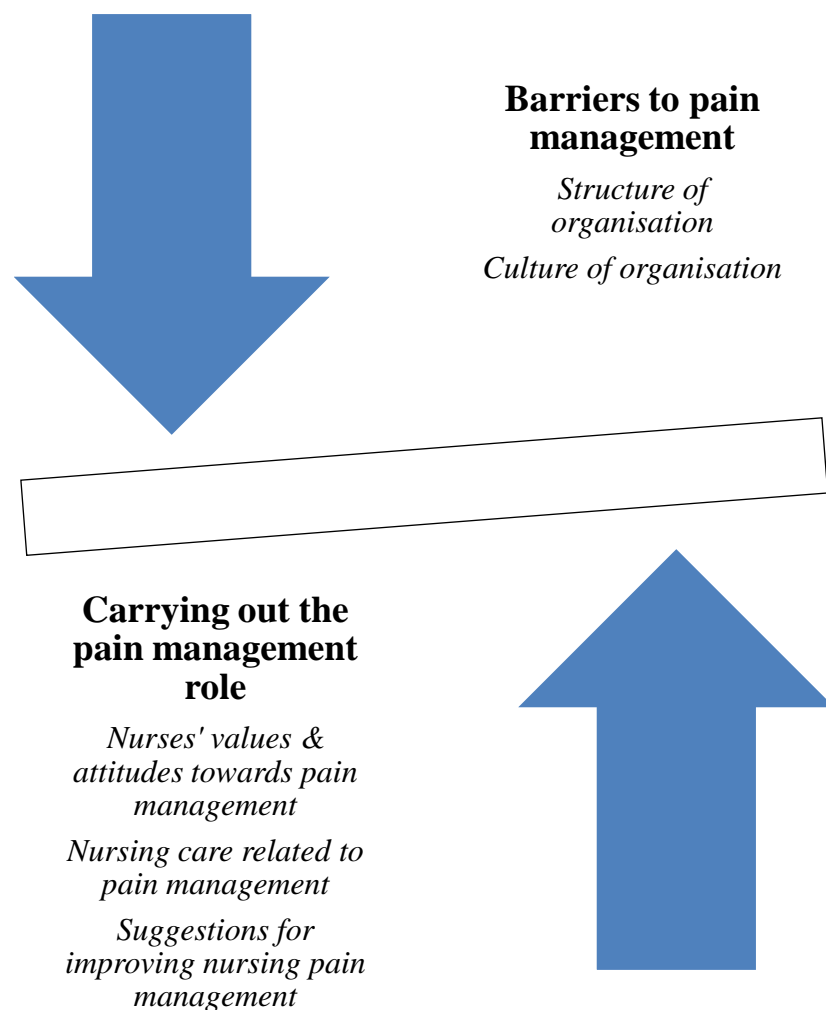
Barriers to pain management

Structure of organisation

Culture of organisation

Carrying out the pain management role

Nurses' values & attitudes towards pain management

Nursing care related to pain management

Suggestions for improving nursing pain management